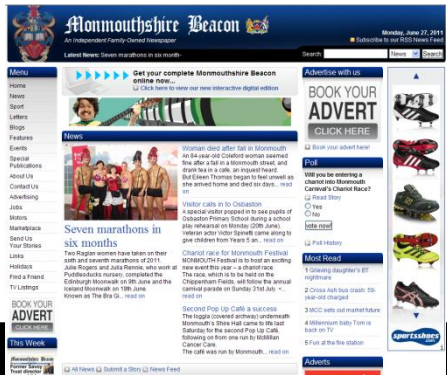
Monmouthshire Beacon

An Independent Family-Owned Newspaper

Monday, June 27, 2011

Subscribe to our RSS News Feed

Latest News: Seven marathons in six month

Search News Search

Menu

Home
News
Sport
Letters
Blogs
Features
Events
Special Publications
About Us
Contact Us
Advertising
Jobs
Motors
Marketplace
Send Us Your Stories
Links
Holidays
Find a Friend
TV Listings

BOOK YOUR ADVERT CLICK HERE

This Week

Monmouth Beacon

Former Savoy Trust director

Get your complete Monmouthshire Beacon online now...

Click here to view our new interactive digital edition

News

Seven marathons in six months

Two Raglan women have taken on their sixth and seventh marathons of 2011. Julie Rogers and Julia Rennie, who work at Puddleducks nursery, completed the Edinburgh Marathon on 9th June and the Isoland Marathon on 18th June. Known as The Bra Gi... read on

Woman died after fall in Monmouth

An 84-year-old Coleford woman seemed fine after a fall in a Monmouth street, and drank tea in a café, an inquest heard. But Eileen Thomas began to feel unwell as she arrived home and died six days... read on

Visitor calls in to Osbaston

A special visitor popped in to see pupils of Osbaston Primary School during a school play rehearsal on Monday (20th June). Veteran actor Victor Spinetti came along to give children from Years 5 an... read on

Chariot race for Monmouth Festival

MONMOUTH Festival is to host an exciting new event this year – a chariot race. The race, which is to be held in the Chippenham Fields, will follow the annual carnival parade on Sunday 31st July. <... read on

Second Pop Up Café a success

The loggia (covered archway) underneath Monmouth's Shire Hall came to life last Saturday for the second Pop Up Café, following on from one run by McMillan Cancer Care. The café was run by Monmouth... read on

All News | Submit a Story | News Feed

Advertise with us

BOOK YOUR ADVERT CLICK HERE

Book your advert here!

Poll

Will you be entering a chariot into Monmouth Carnival's Chariot Race?

Read Story

Yes
No

vote now!

Poll History

Most Read

1 Grieving daughter's BT nightmare
2 Cross Ash bus crash: 59-year-old charged
3 MCC sets out market future
4 Millennium baby Tom is back on TV
5 Fun at the fire station

Adverts

sportsshoes.com